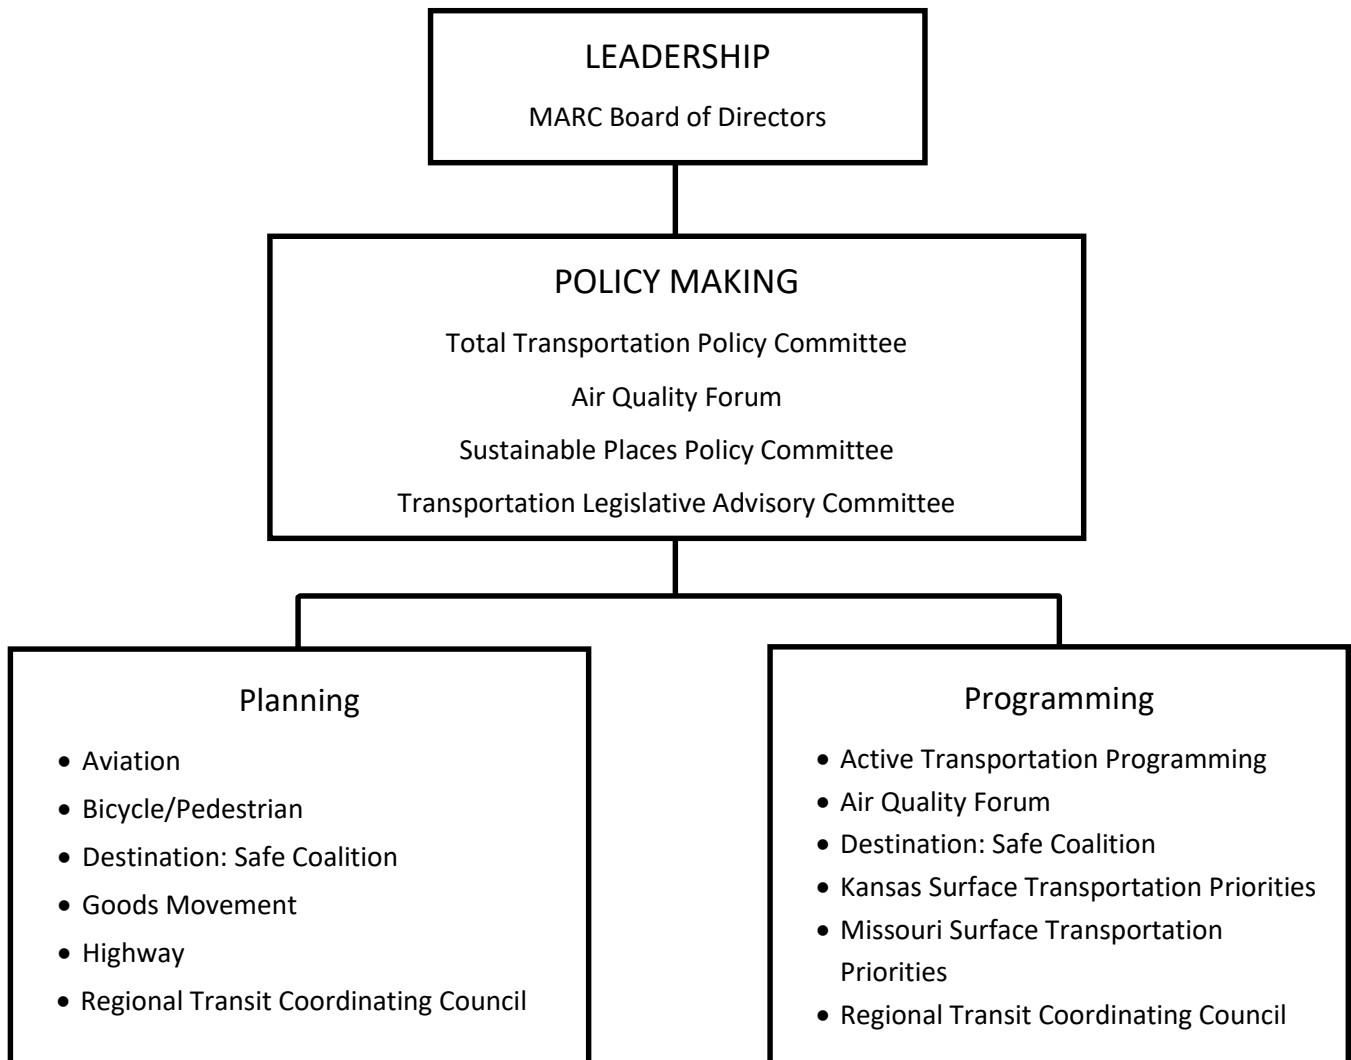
LEADERSHIP

MARC Board of Directors

POLICY MAKING

Total Transportation Policy Committee

Air Quality Forum

Sustainable Places Policy Committee

Transportation Legislative Advisory Committee

Planning

- Aviation
- Bicycle/Pedestrian
- Destination: Safe Coalition
- Goods Movement
- Highway
- Regional Transit Coordinating Council

Programming

- Active Transportation Programming
- Air Quality Forum
- Destination: Safe Coalition
- Kansas Surface Transportation Priorities
- Missouri Surface Transportation Priorities
- Regional Transit Coordinating Council